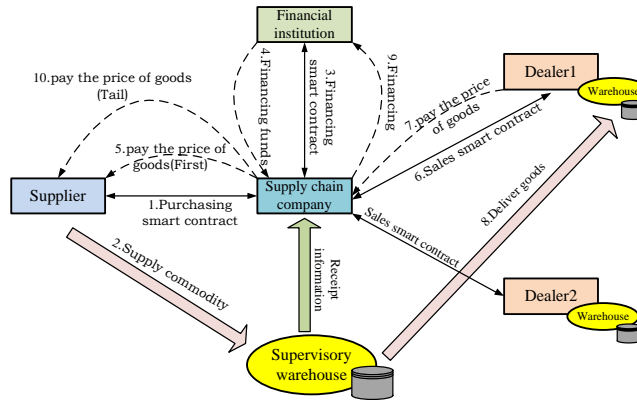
Financial institution

10.pay the price of goods (Tail)

4.Financing funds

3.Financing smart contract

9.Financing

Dealer1

Warehouse

7.pay the price of goods

5.pay the price of goods(First)

6.Sales smart contract

Supplier

1.Purchasing smart contract

Supply chain company

Sales smart contract

8.Deliver goods

2.Supply commodity

Receipt information

Dealer2

Warehouse

Supervisory warehouse